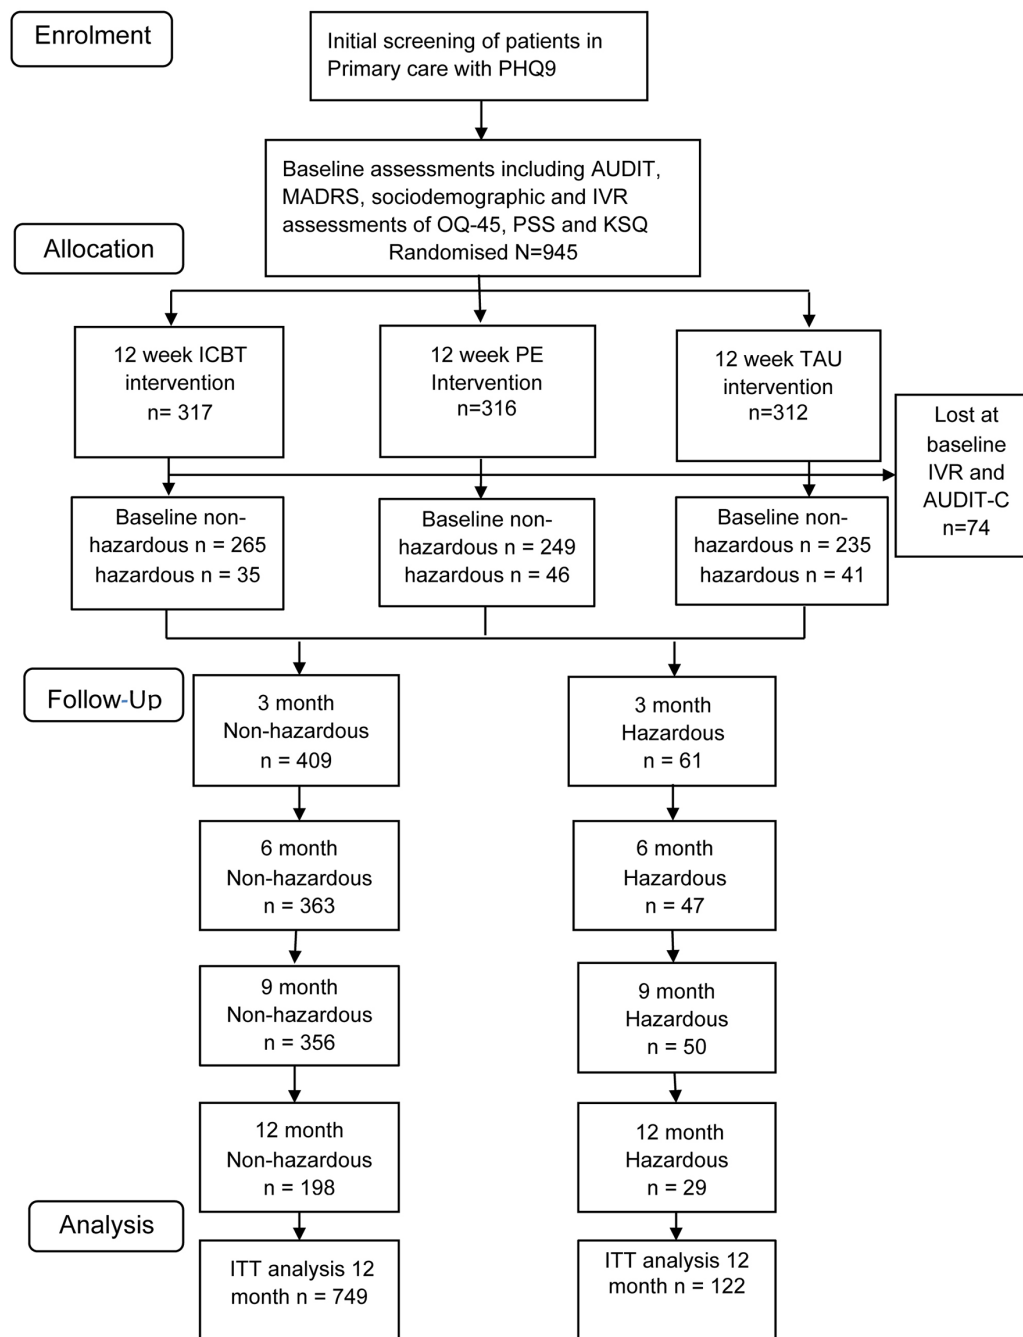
Enrolment

Initial screening of patients in Primary care with PHQ9

Baseline assessments including AUDIT, MADRS, sociodemographic and IVR assessments of OQ-45, PSS and KSQ
Randomised N=945

Allocation

12 week ICBT intervention
n= 317

12 week PE Intervention
n=316

12 week TAU intervention
n=312

Lost at baseline IVR and AUDIT-C
n=74

Baseline non-hazardous n = 265
hazardous n = 35

Baseline non-hazardous n = 249
hazardous n = 46

Baseline non-hazardous n = 235
hazardous n = 41

Follow-Up

3 month
Non-hazardous
n = 409

3 month
Hazardous
n = 61

6 month
Non-hazardous
n = 363

6 month
Hazardous
n = 47

9 month
Non-hazardous
n = 356

9 month
Hazardous
n = 50

12 month
Non-hazardous
n = 198

12 month
Hazardous
n = 29

Analysis

ITT analysis 12 month n = 749

ITT analysis 12 month n = 122